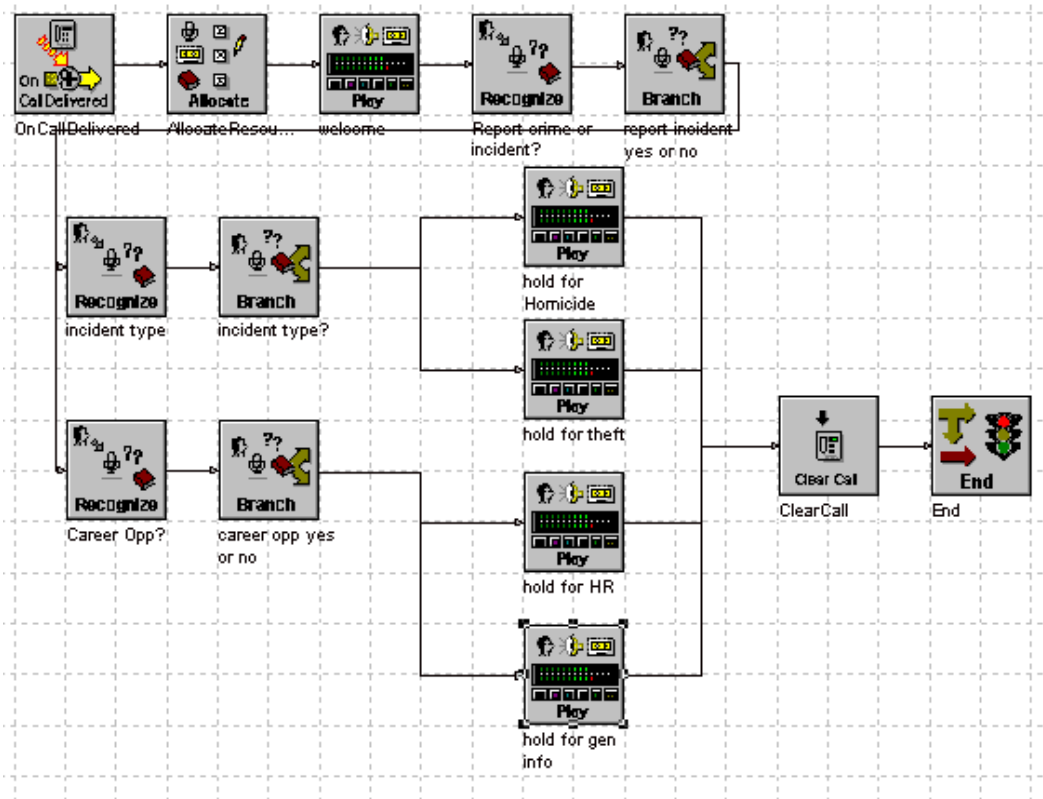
On CallDelivered
OnCallDelivered

Allocate
AllocateResou...

Play
welcome

Recognize
Report crime or incident?

Branch
report incident yes or no

Recognize
incident type

Branch
incident type?

Play
hold for Homicide

Play
hold for theft

Recognize
Career Opp?

Branch
career opp yes or no

Play
hold for HR

Play
hold for gen info

Clear Call
ClearCall

End
End